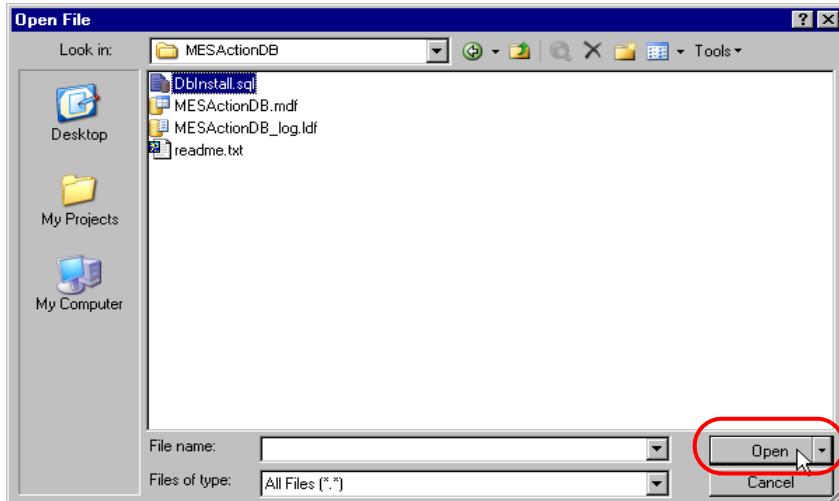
Open File

?

X

Look in:

MESActionDB

Tools

Desktop

My Projects

My Computer

DbInstall.sql

MESActionDB.mdf

MESActionDB_log.ldf

readme.txt

File name:

Files of type:

All Files (*.*)

Open

Cancel